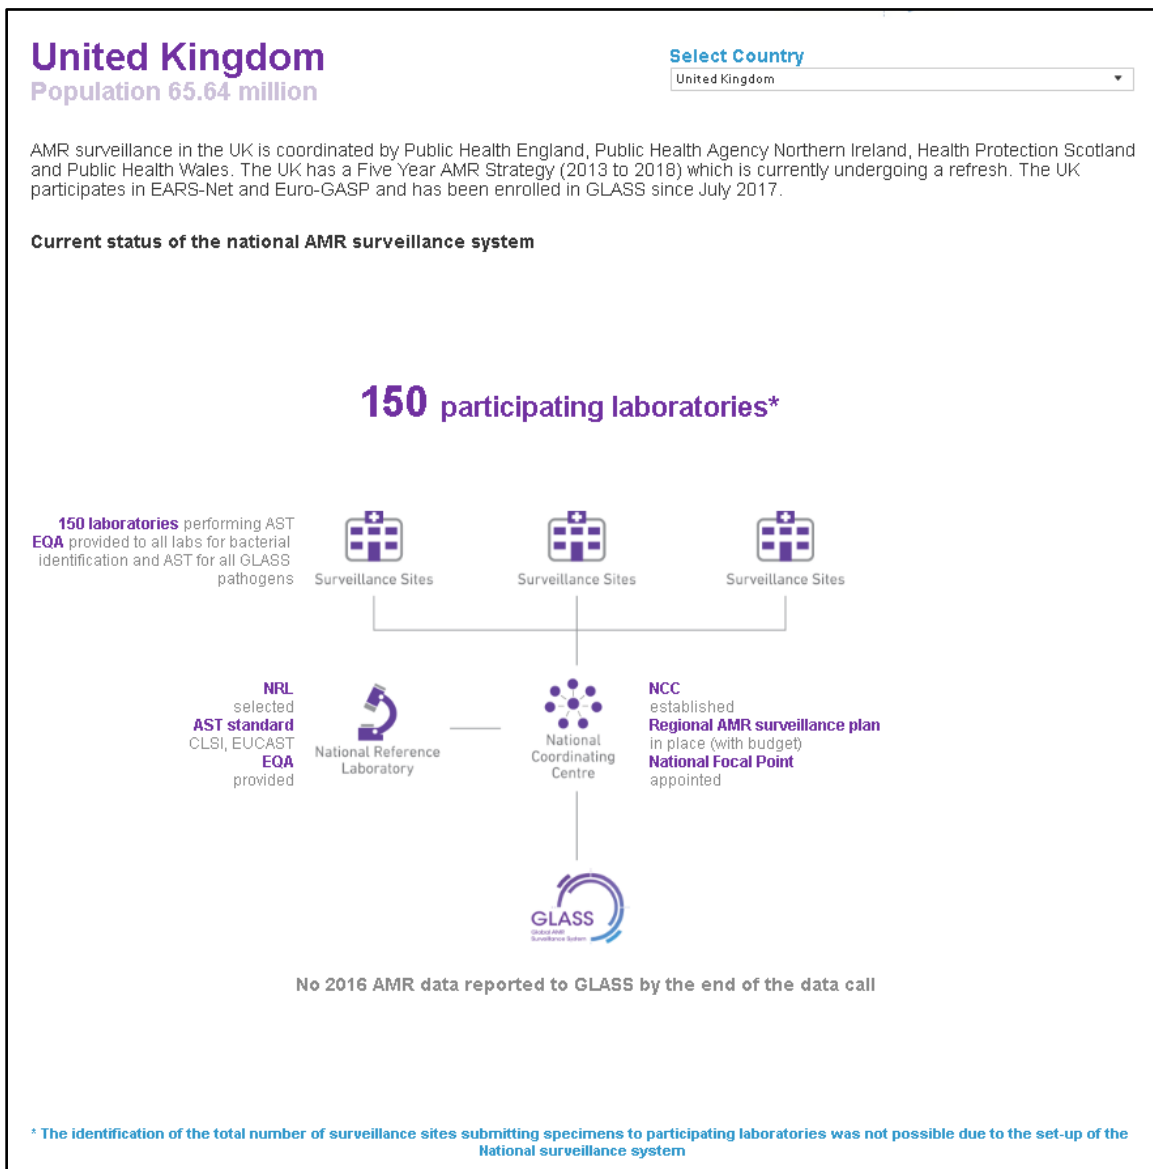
United Kingdom
Population 65.64 million

Select Country
United Kingdom

AMR surveillance in the UK is coordinated by Public Health England, Public Health Agency Northern Ireland, Health Protection Scotland and Public Health Wales. The UK has a Five Year AMR Strategy (2013 to 2018) which is currently undergoing a refresh. The UK participates in EARS-Net and Euro-GASP and has been enrolled in GLASS since July 2017.

Current status of the national AMR surveillance system

150 participating laboratories*

150 laboratories performing AST
EQA provided to all labs for bacterial identification and AST for all GLASS pathogens

Surveillance Sites

Surveillance Sites

Surveillance Sites

NRL
selected
AST standard
CLSI, EUCAST
EQA
provided

National Reference Laboratory

National Coordinating Centre

NCC
established
Regional AMR surveillance plan
in place (with budget)
National Focal Point
appointed

GLASS
Global AMR Surveillance System

No 2016 AMR data reported to GLASS by the end of the data call

* The identification of the total number of surveillance sites submitting specimens to participating laboratories was not possible due to the set-up of the National surveillance system